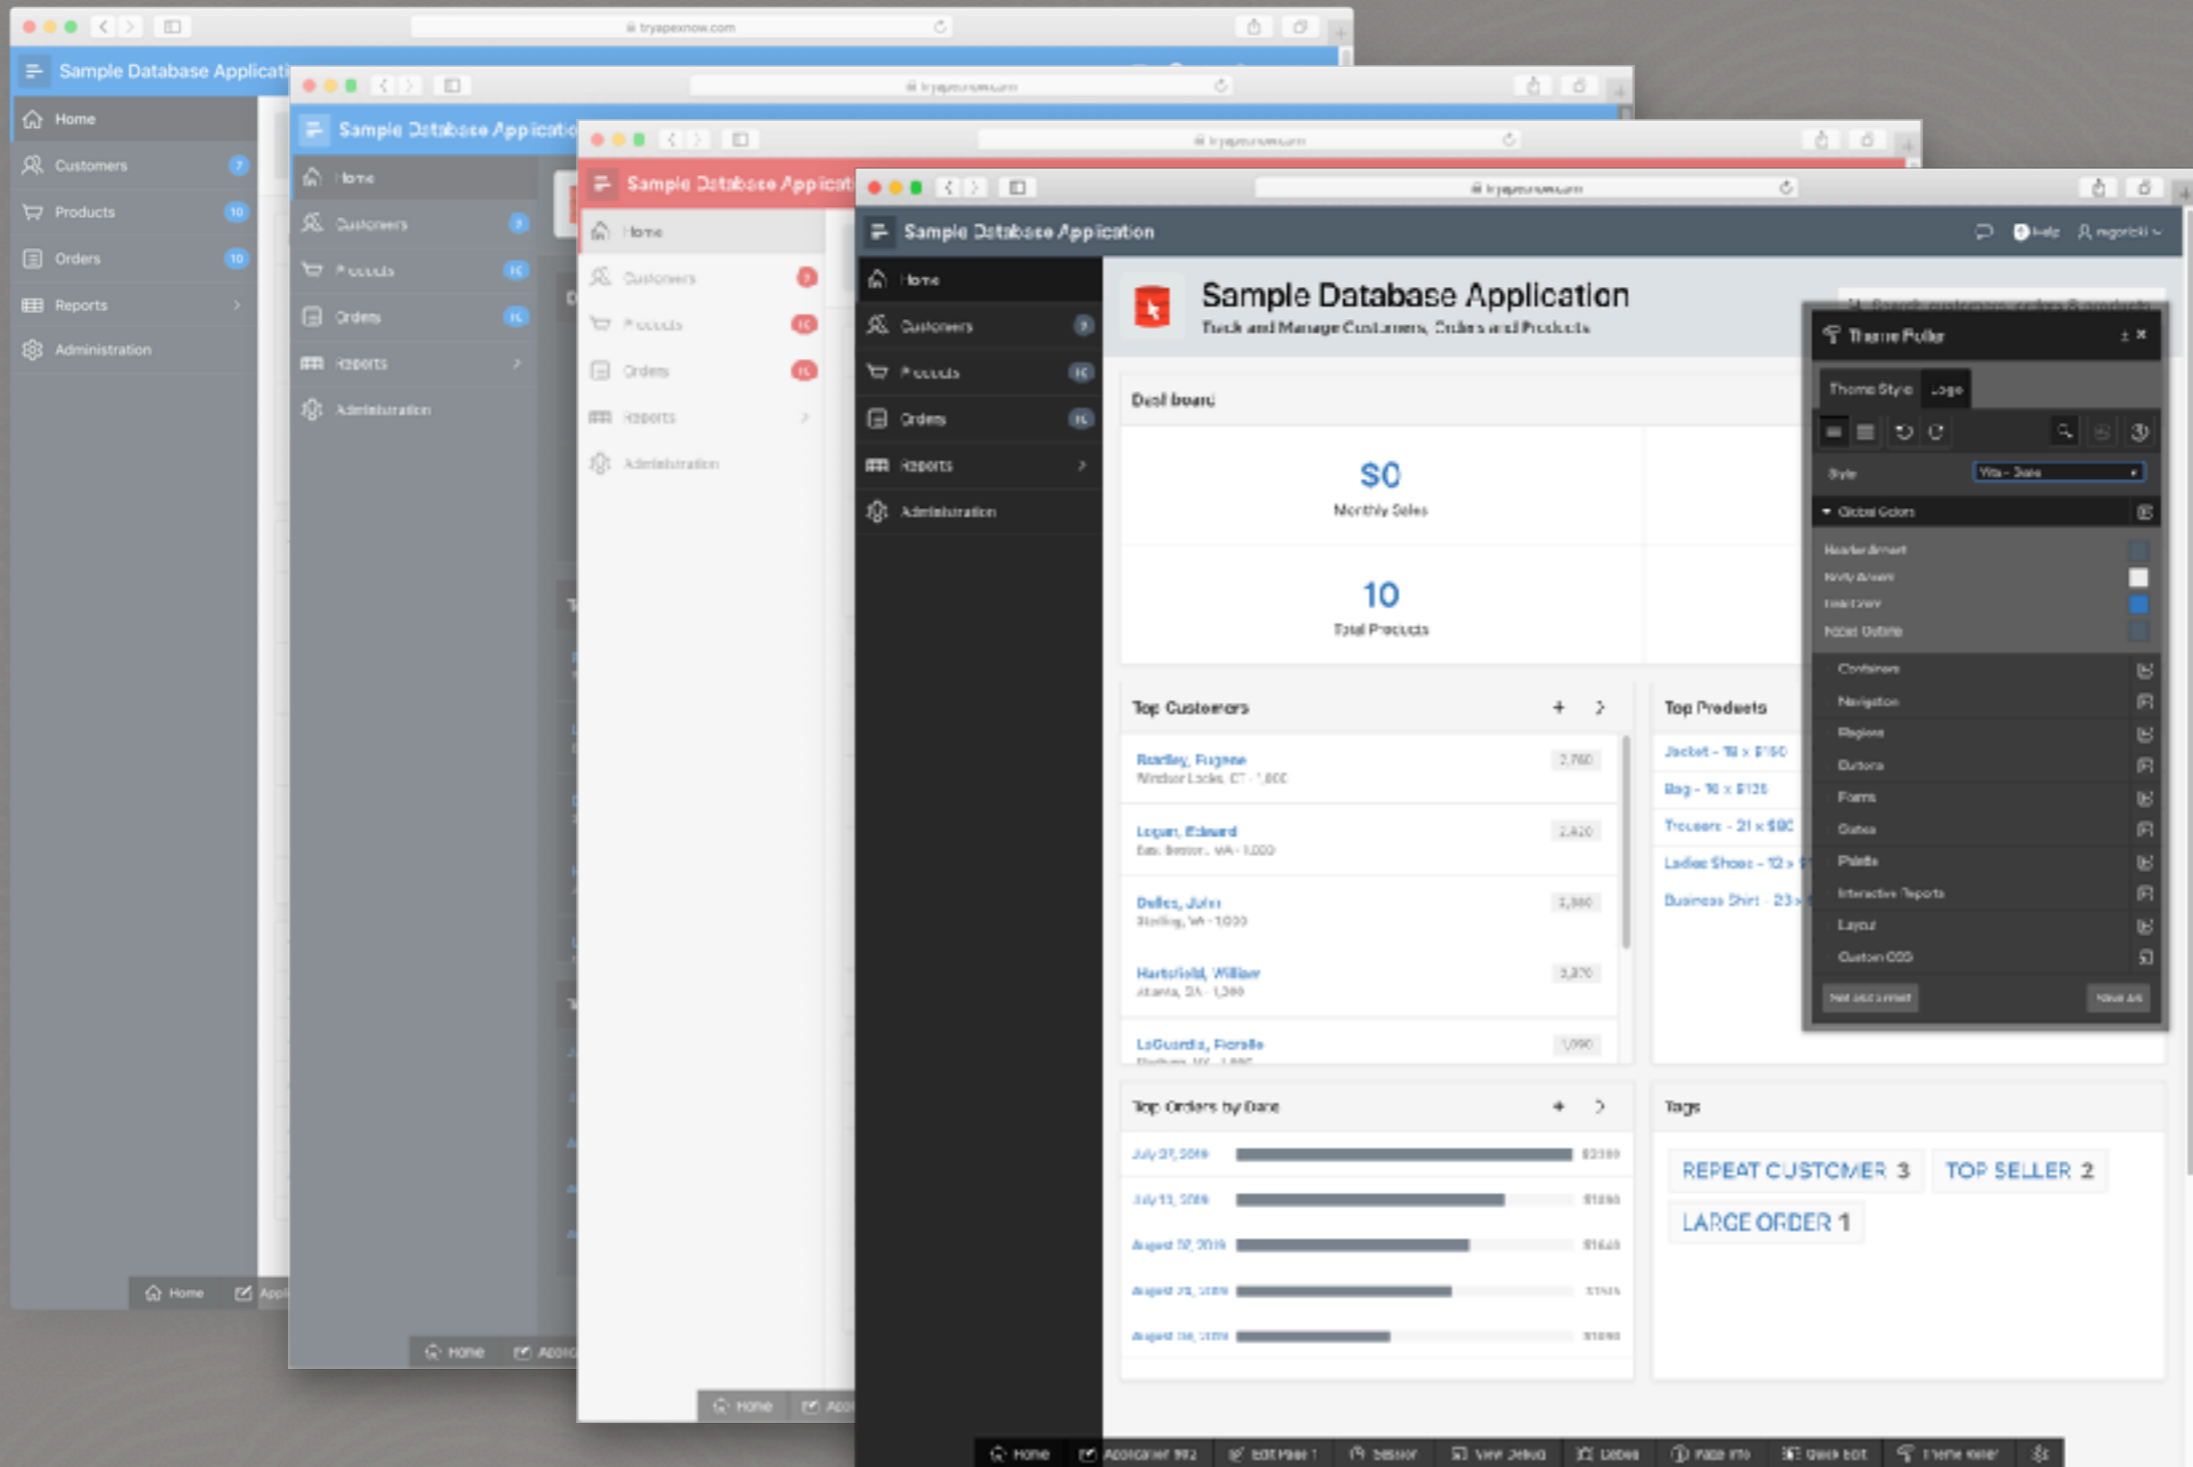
tryapexnow.com

Sample Database Applicati

Home
Customers 7
Products 10
Orders 10
Reports
Administration

Home Appl

Sample Database Applicati

Home
Customers 7
Products 10
Orders 10
Reports
Administration

Home Appl

Sample Database Applicati

Home
Customers 7
Products 10
Orders 10
Reports
Administration

Home Appl

Sample Database Application

Help

Home
Customers 7
Products 10
Orders 10
Reports
Administration

Sample Database Application
Track and Manage Customers, Orders and Products

Dashboard

$0
Monthly Sales

10
Total Products

Top Customers

Bradley, Eugene
Windsor Locks, CT - 1,800
2,760

Logan, Edward
East Boston, MA - 1,000
2,420

Dulles, John
Sterling, VA - 1,000
2,380

Hartsfield, William
Atlanta, GA - 1,300
3,270

LaGuardia, Fiorello
1,090

Top Products

Jacket - 18 x $150
Bag - 18 x $125
Trousers - 21 x $80
Ladies Shoes - 12 x
Business Shirt - 23 x

Top Orders by Date

July 31, 2016
July 13, 2016
August 02, 2016
August 2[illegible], 2016
August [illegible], 2016

Tags

REPEAT CUSTOMER 3
TOP SELLER 2
LARGE ORDER 1

Theme Roller

Theme Style Logo

Style Vita - Dark

Global Colors
Header Accent
Body Accent
Link Color
Focus Outline
Containers
Navigation
Regions
Buttons
Forms
States
Palette
Interactive Reports
Layout
Custom CSS

Set as Current
Save As

Home Application 992 Edit Page 1 Session View Debug Debug Page Info Quick Edit Theme Roller